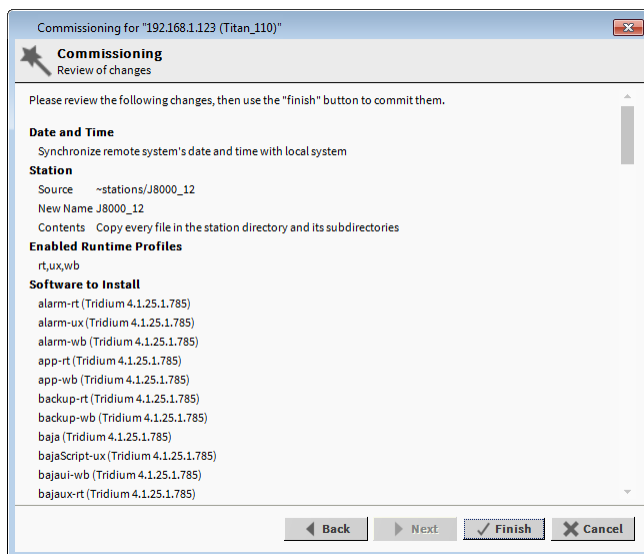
Commissioning for "192.168.1.123 (Titan_110)"

Commissioning
Review of changes

Please review the following changes, then use the "finish" button to commit them.

Date and Time
Synchronize remote system's date and time with local system

Station
Source ~stations/J8000_12
New Name J8000_12
Contents Copy every file in the station directory and its subdirectories

Enabled Runtime Profiles
rt,ux,wb

Software to Install
alarm-rt (Tridium 4.1.25.1.785)
alarm-ux (Tridium 4.1.25.1.785)
alarm-wb (Tridium 4.1.25.1.785)
app-rt (Tridium 4.1.25.1.785)
app-wb (Tridium 4.1.25.1.785)
backup-rt (Tridium 4.1.25.1.785)
backup-wb (Tridium 4.1.25.1.785)
baja (Tridium 4.1.25.1.785)
bajaScript-ux (Tridium 4.1.25.1.785)
bajaui-wb (Tridium 4.1.25.1.785)
bajaux-rt (Tridium 4.1.25.1.785)

Back Next Finish Cancel